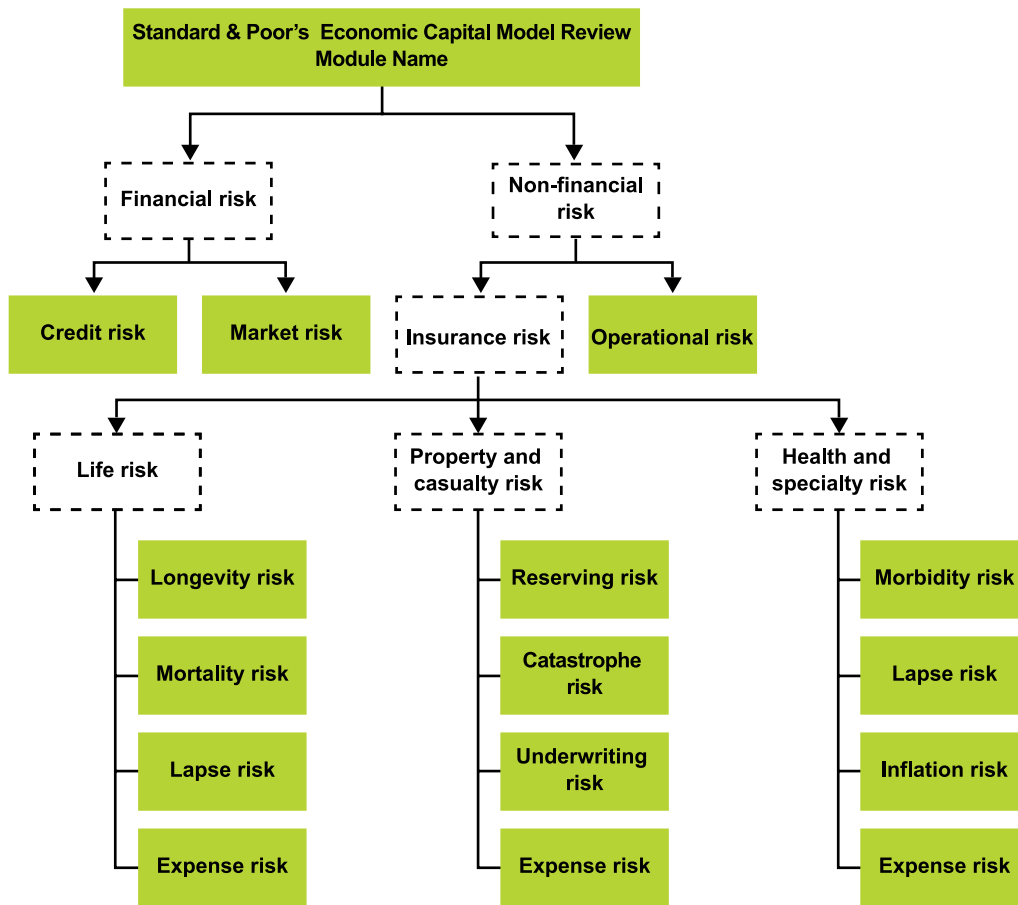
Standard & Poor's Economic Capital Model Review Module Name

Financial risk

Non-financial risk

Credit risk

Market risk

Insurance risk

Operational risk

Life risk

Property and casualty risk

Health and specialty risk

Longevity risk

Mortality risk

Lapse risk

Expense risk

Reserving risk

Catastrophe risk

Underwriting risk

Expense risk

Morbidity risk

Lapse risk

Inflation risk

Expense risk